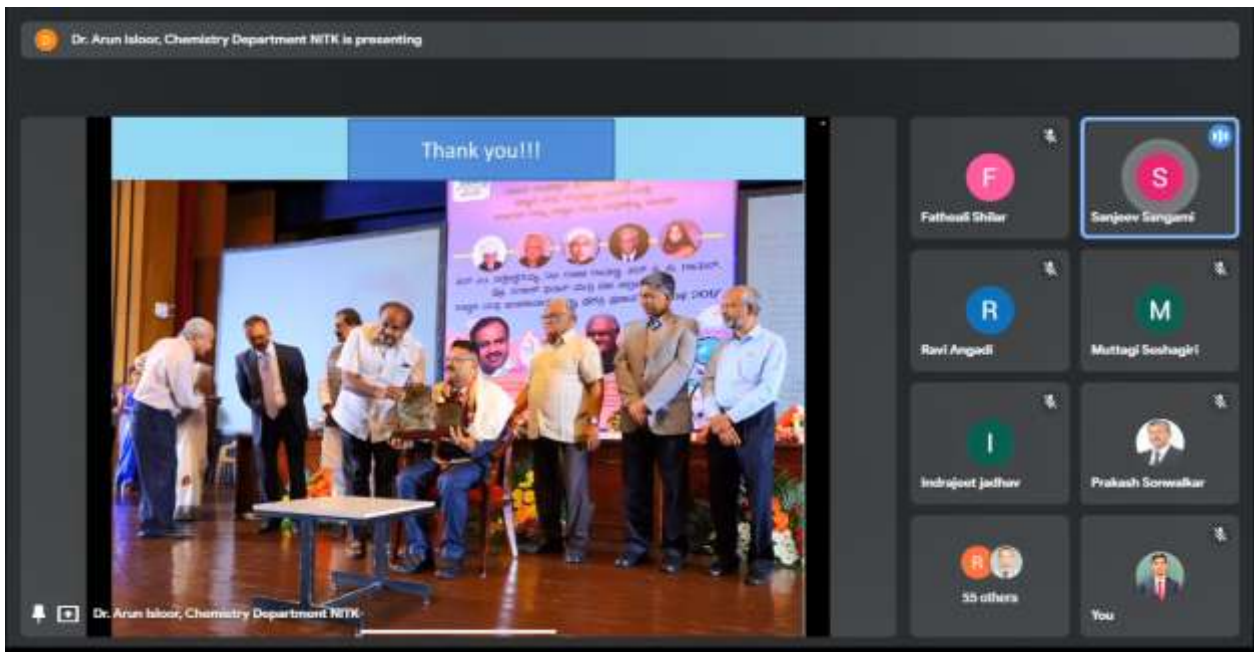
Dr. Arun Isloor, Chemistry Department NITK is presenting

Thank you!!!

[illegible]

Dr. Arun Isloor, Chemistry Department NITK

F
Fathoali Shilar

S
Sanjeev Sangami

R
Ravi Angadi

M
Muttagi Seshagiri

I
Indrajeet jadhav

Prakash Sonwalkar

R
55 others

You